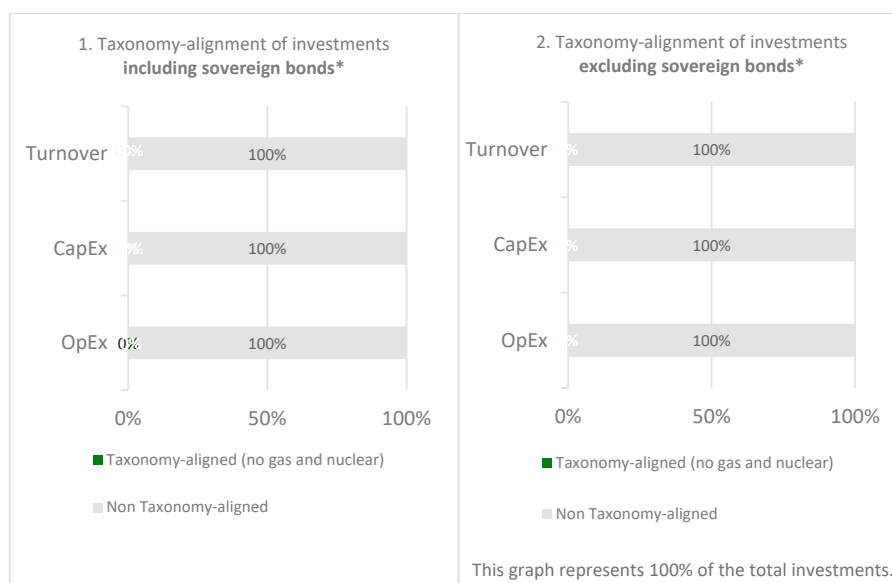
1. Taxonomy-alignment of investments **including sovereign bonds***

Turnover 0% 100%

CapEx 0% 100%

OpEx 0% 100%

0% 50% 100%

Taxonomy-aligned (no gas and nuclear)

Non Taxonomy-aligned

2. Taxonomy-alignment of investments **excluding sovereign bonds***

Turnover % 100%

CapEx % 100%

OpEx % 100%

0% 50% 100%

Taxonomy-aligned (no gas and nuclear)

Non Taxonomy-aligned

This graph represents 100% of the total investments.